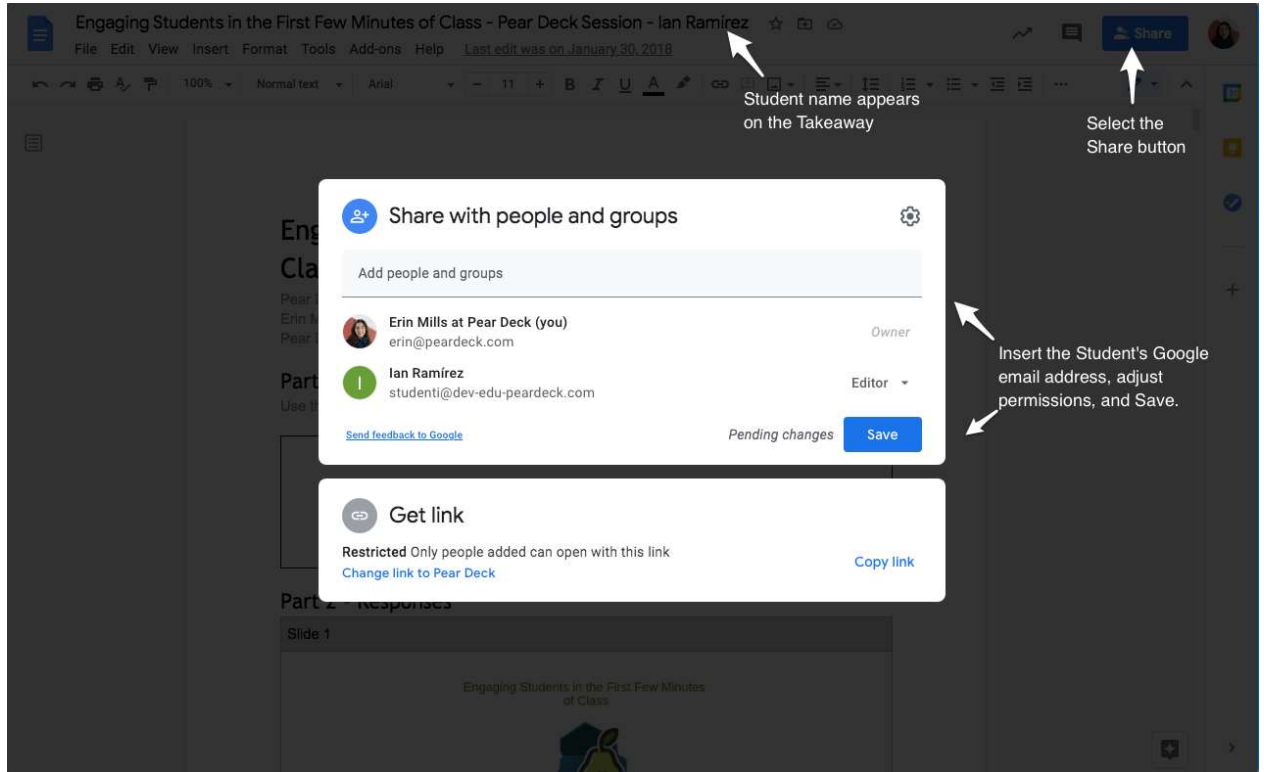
Engaging Students in the First Few Minutes of Class - Pear Deck Session - Ian Ramírez

File Edit View Insert Format Tools Add-ons Help Last edit was on January 30, 2018

Share

100% Normal text Arial 11

Student name appears on the Takeaway

Select the Share button

Eng
Cla
Pear
Erin M
Pear

Part
Use th

Share with people and groups

Add people and groups

Erin Mills at Pear Deck (you)
erin@peardeck.com
Owner

Ian Ramírez
studenti@dev-edu-peardeck.com
Editor

Send feedback to Google

Pending changes Save

Insert the Student's Google email address, adjust permissions, and Save.

Get link

Restricted Only people added can open with this link
Change link to Pear Deck

Copy link

Part 2 - Responses

Slide 1

Engaging Students in the First Few Minutes of Class